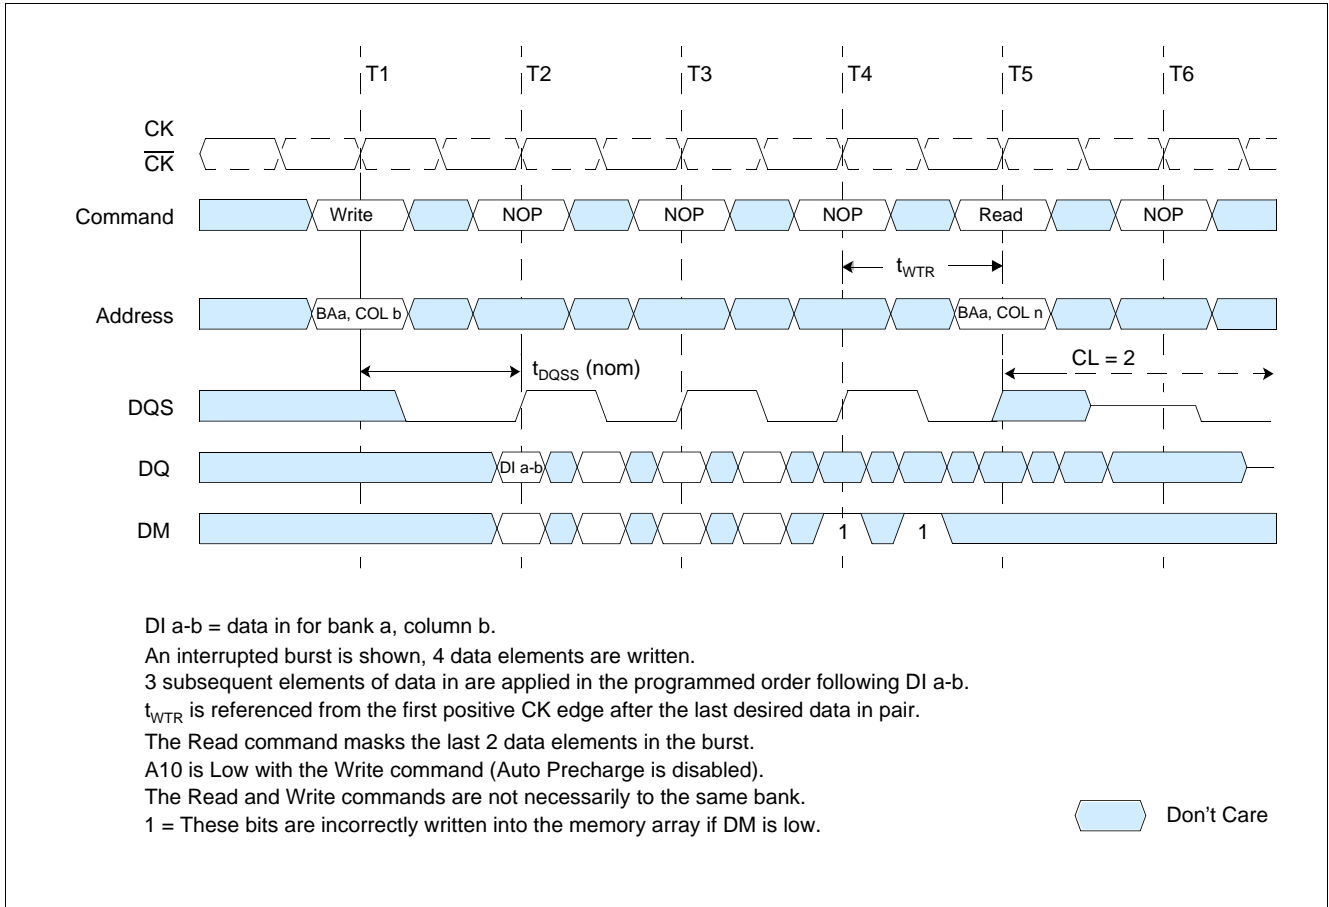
T1 T2 T3 T4 T5 T6

CK
$\overline{CK}$

Command
Write NOP NOP NOP Read NOP

$t_{WTR}$

Address
BAa, COL b BAa, COL n

$t_{DQSS}$ (nom)

CL = 2

DQS

DQ
DI a-b

DM
1 1

DI a-b = data in for bank a, column b.
An interrupted burst is shown, 4 data elements are written.
3 subsequent elements of data in are applied in the programmed order following DI a-b.
$t_{WTR}$ is referenced from the first positive CK edge after the last desired data in pair.
The Read command masks the last 2 data elements in the burst.
A10 is Low with the Write command (Auto Precharge is disabled).
The Read and Write commands are not necessarily to the same bank.
1 = These bits are incorrectly written into the memory array if DM is low.

Don't Care